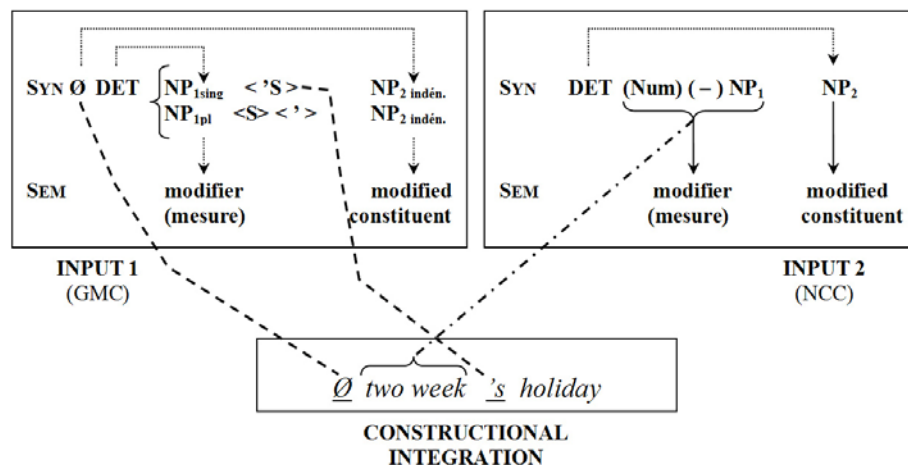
SYN Ø DET $\begin{cases} NP_{1sing} & <\text{'S}> \\ NP_{1pl} & <\text{S}><\text{'}> \end{cases}$ $NP_{2\ indén.}$ $NP_{2\ indén.}$

SEM modifier (mesure) modified constituent

INPUT 1 (GMC)

SYN DET (Num) (–) $NP_1$ $NP_2$

SEM modifier (mesure) modified constituent

INPUT 2 (NCC)

Ø two week 's holiday

CONSTRUCTIONAL INTEGRATION